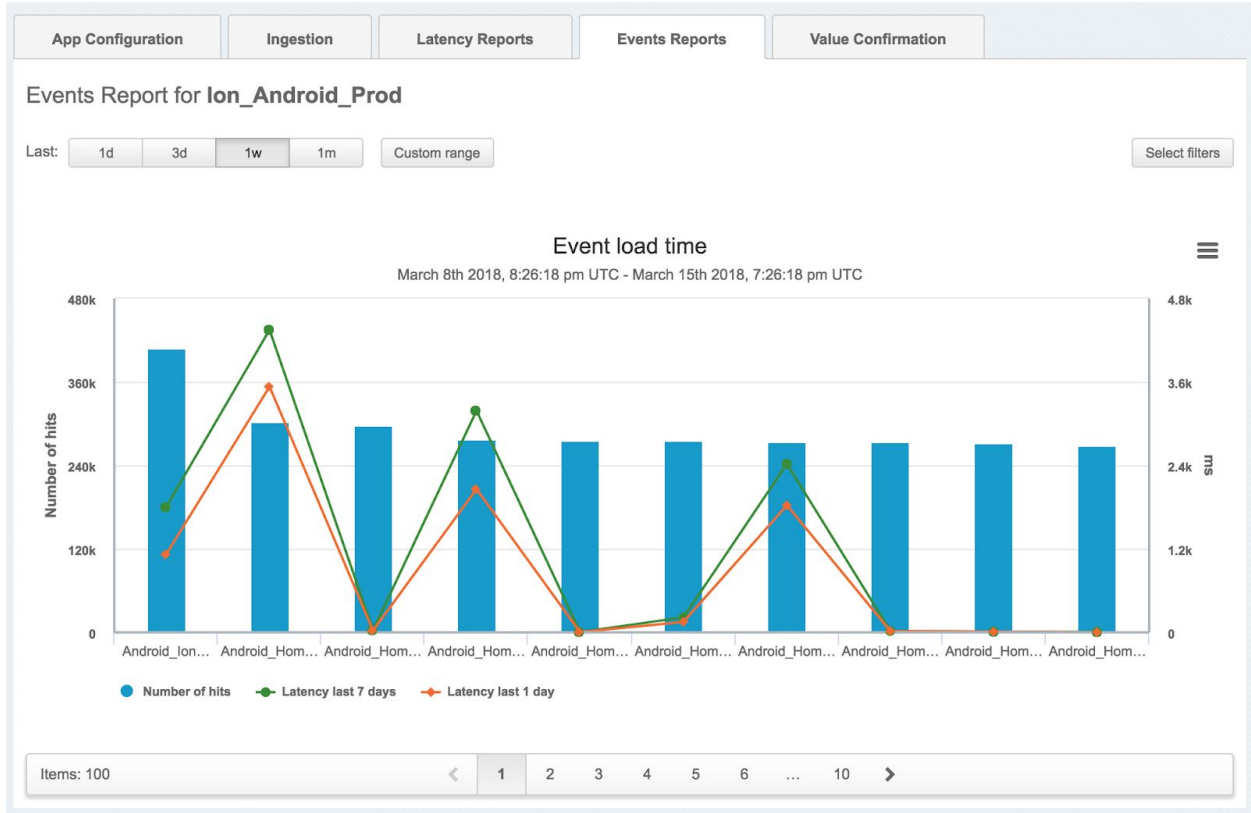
App Configuration | Ingestion | Latency Reports | Events Reports | Value Confirmation

Events Report for **Ion_Android_Prod**

Last: 1d 3d 1w 1m Custom range

Select filters

Event load time

March 8th 2018, 8:26:18 pm UTC - March 15th 2018, 7:26:18 pm UTC

Number of hits

480k
360k
240k
120k
0

ms

4.8k
3.6k
2.4k
1.2k
0

Android_Ion… Android_Hom… Android_Hom… Android_Hom… Android_Hom… Android_Hom… Android_Hom… Android_Hom… Android_Hom… Android_Hom…

Number of hits  Latency last 7 days  Latency last 1 day

Items: 100

1 2 3 4 5 6 … 10